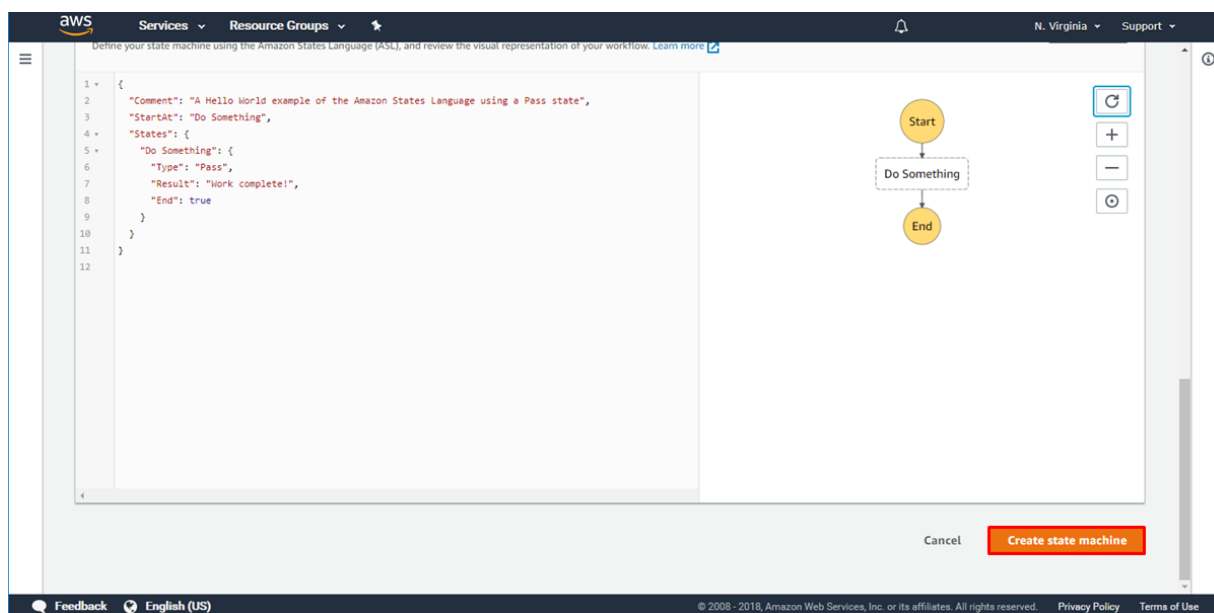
aws Services Resource Groups

N. Virginia Support

Define your state machine using the Amazon States Language (ASL), and review the visual representation of your workflow. Learn more

1 {
2 "Comment": "A Hello World example of the Amazon States Language using a Pass state",
3 "StartAt": "Do Something",
4 "States": {
5 "Do Something": {
6 "Type": "Pass",
7 "Result": "Work complete!",
8 "End": true
9 }
10 }
11 }
12

Start

Do Something

End

Cancel

Create state machine

Feedback English (US)

© 2008 - 2018, Amazon Web Services, Inc. or its affiliates. All rights reserved. Privacy Policy Terms of Use